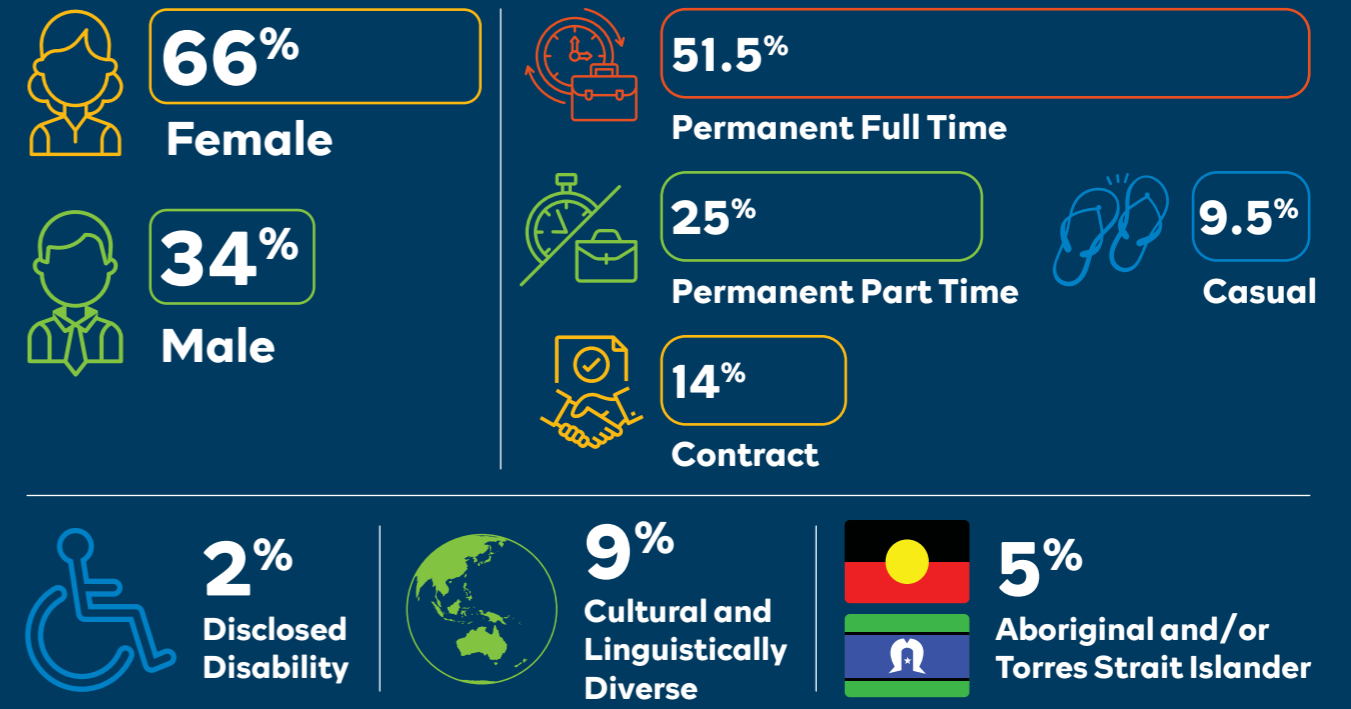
66%

Female

34%

Male

51.5%

Permanent Full Time

25%

Permanent Part Time

9.5%

Casual

14%

Contract

2%

Disclosed Disability

9%

Cultural and Linguistically Diverse

5%

Aboriginal and/or Torres Strait Islander